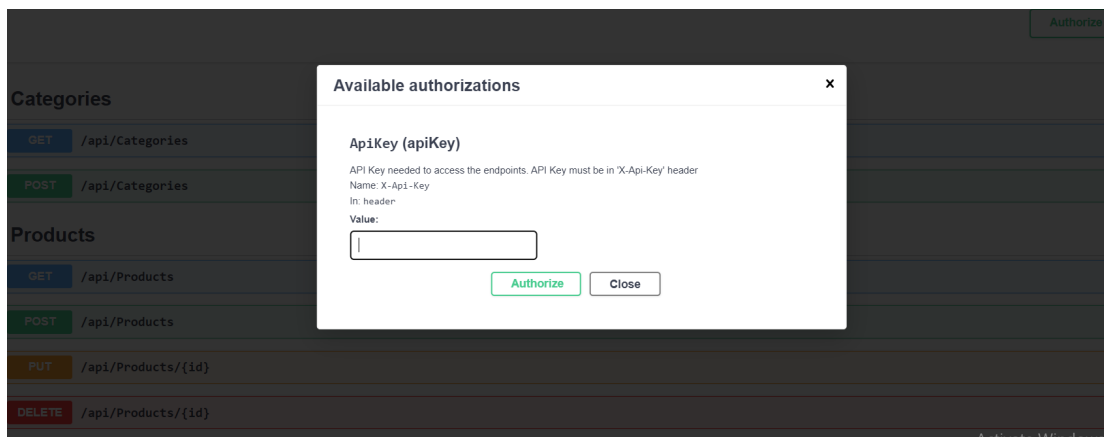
Authoriz

Categories

GET /api/Categories

POST /api/Categories

Products

GET /api/Products

POST /api/Products

PUT /api/Products/{id}

DELETE /api/Products/{id}

Available authorizations

×

ApiKey (apiKey)

API Key needed to access the endpoints. API Key must be in 'X-Api-Key' header

Name: X-Api-Key

In: header

Value:

Authorize

Close

Activate Windo